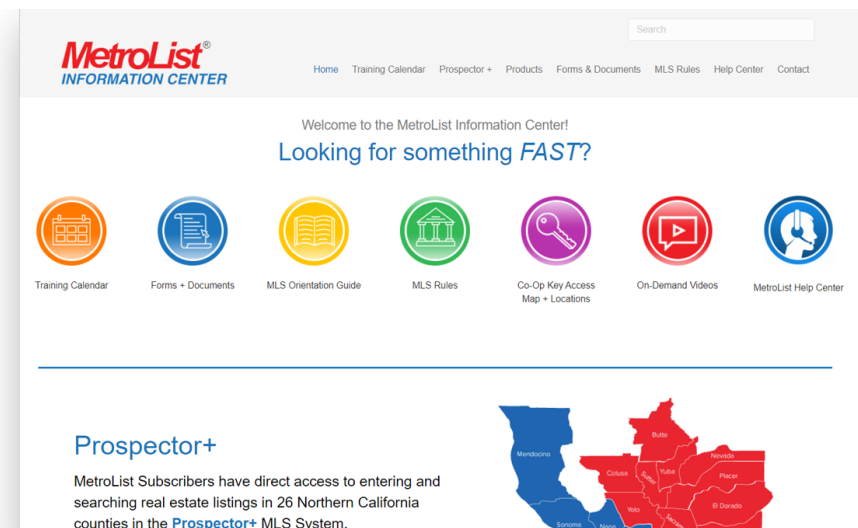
MetroList®
INFORMATION CENTER

Search

Home Training Calendar Prospector + Products Forms & Documents MLS Rules Help Center Contact

Welcome to the MetroList Information Center!

Looking for something FAST?

Training Calendar
Forms + Documents
MLS Orientation Guide
MLS Rules
Co-Op Key Access Map + Locations
On-Demand Videos
MetroList Help Center

Prospector+

MetroList Subscribers have direct access to entering and searching real estate listings in 26 Northern California counties in the Prospector+ MLS System.

Butte
Mendocino
Colusa
Yuba
Nevada
Sutter
Placer
Yolo
El Dorado
Sonoma
Napa